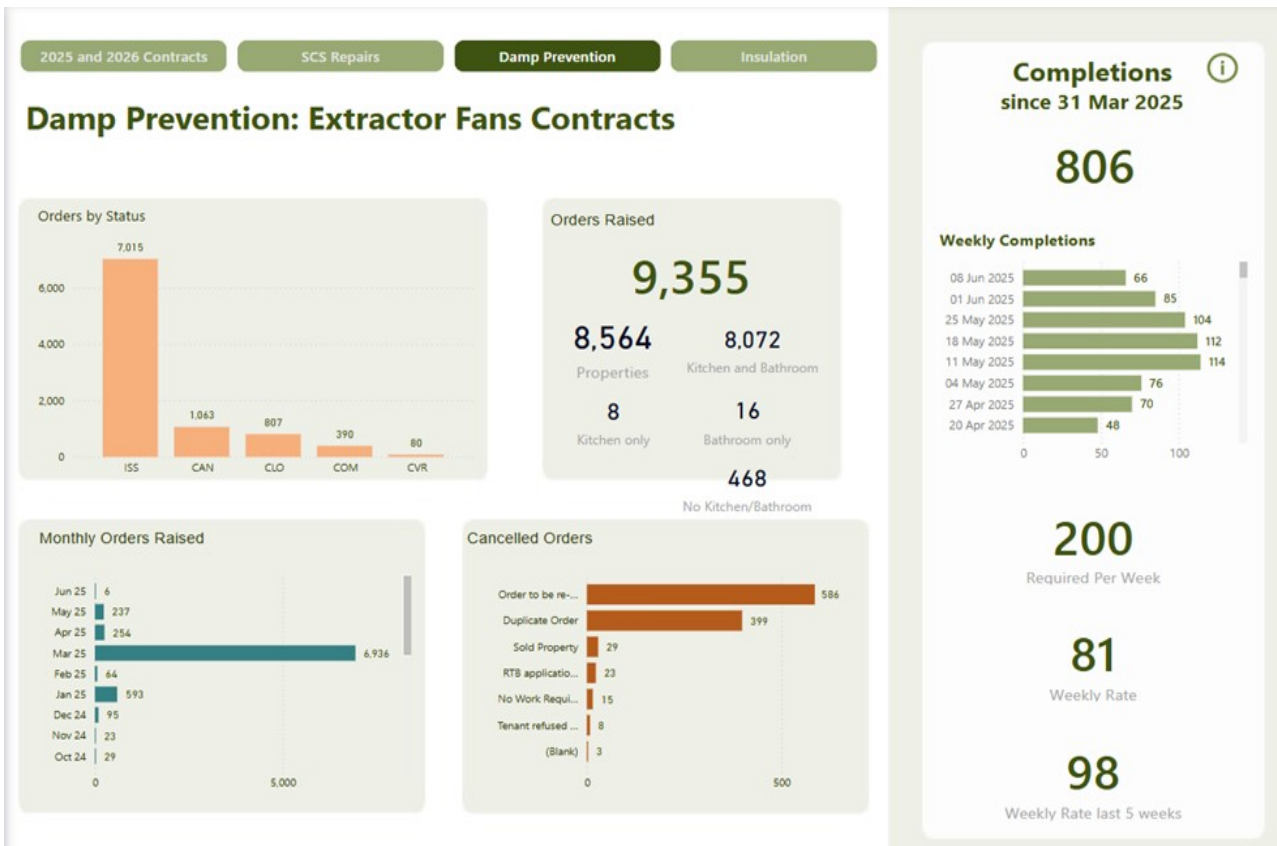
2025 and 2026 Contracts
SCS Repairs
Damp Prevention
Insulation

Damp Prevention: Extractor Fans Contracts

Orders by Status

| Status | Orders |
|---|---|
| ISS | 7,015 |
| CAN | 1,063 |
| CLO | 807 |
| COM | 390 |
| CVR | 80 |

6,000
4,000
2,000
0

Orders Raised
9,355
8,564
Properties
8,072
Kitchen and Bathroom
8
Kitchen only
16
Bathroom only
468
No Kitchen/Bathroom

Monthly Orders Raised

| Month | Orders |
|---|---|
| Jun 25 | 6 |
| May 25 | 237 |
| Apr 25 | 254 |
| Mar 25 | 6,936 |
| Feb 25 | 64 |
| Jan 25 | 593 |
| Dec 24 | 95 |
| Nov 24 | 23 |
| Oct 24 | 29 |

0
5,000

Cancelled Orders

| Reason | Orders |
|---|---|
| Order to be re-... | 586 |
| Duplicate Order | 399 |
| Sold Property | 29 |
| RTB applicatio... | 23 |
| No Work Requi... | 15 |
| Tenant refused ... | 8 |
| (Blank) | 3 |

0
500

Completions
since 31 Mar 2025
806

Weekly Completions

| Week | Completions |
|---|---|
| 08 Jun 2025 | 66 |
| 01 Jun 2025 | 85 |
| 25 May 2025 | 104 |
| 18 May 2025 | 112 |
| 11 May 2025 | 114 |
| 04 May 2025 | 76 |
| 27 Apr 2025 | 70 |
| 20 Apr 2025 | 48 |

0
50
100

200
Required Per Week
81
Weekly Rate
98
Weekly Rate last 5 weeks